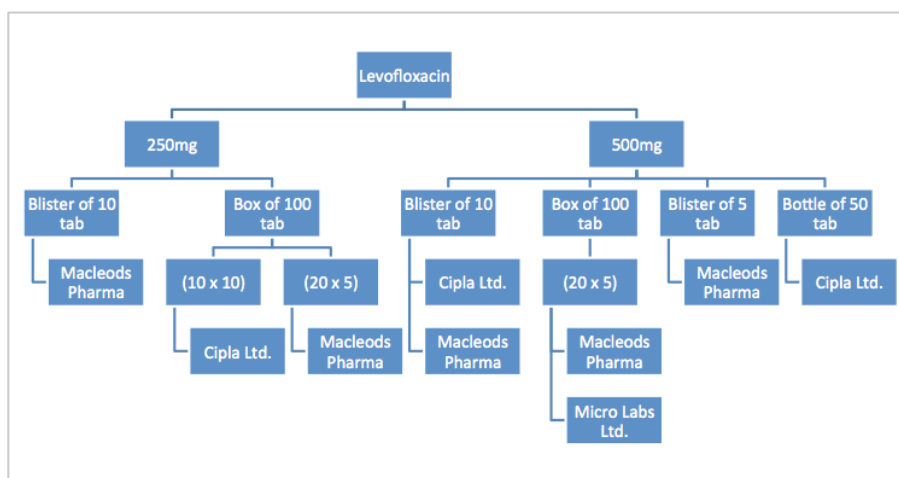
Levofloxacin

250mg

Blister of 10 tab

Macleods Pharma

Box of 100 tab

(10 x 10)

Cipla Ltd.

(20 x 5)

Macleods Pharma

500mg

Blister of 10 tab

Cipla Ltd.

Macleods Pharma

Box of 100 tab

(20 x 5)

Macleods Pharma

Micro Labs Ltd.

Blister of 5 tab

Macleods Pharma

Bottle of 50 tab

Cipla Ltd.